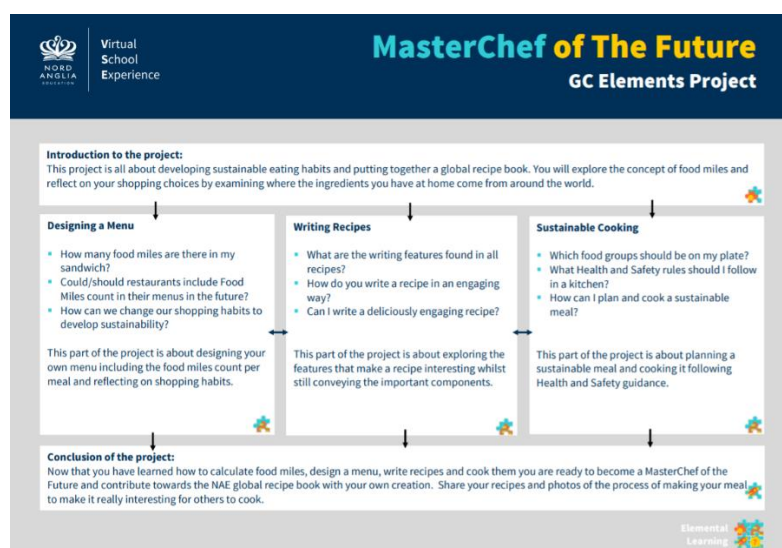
NORD ANGLIA EDUCATION

Virtual
School
Experience

MasterChef of The Future
GC Elements Project

Introduction to the project:
This project is all about developing sustainable eating habits and putting together a global recipe book. You will explore the concept of food miles and reflect on your shopping choices by examining where the ingredients you have at home come from around the world.

Designing a Menu

- How many food miles are there in my sandwich?
- Could/should restaurants include Food Miles count in their menus in the future?
- How can we change our shopping habits to develop sustainability?

This part of the project is about designing your own menu including the food miles count per meal and reflecting on shopping habits.

Writing Recipes

- What are the writing features found in all recipes?
- How do you write a recipe in an engaging way?
- Can I write a deliciously engaging recipe?

This part of the project is about exploring the features that make a recipe interesting whilst still conveying the important components.

Sustainable Cooking

- Which food groups should be on my plate?
- What Health and Safety rules should I follow in a kitchen?
- How can I plan and cook a sustainable meal?

This part of the project is about planning a sustainable meal and cooking it following Health and Safety guidance.

Conclusion of the project:
Now that you have learned how to calculate food miles, design a menu, write recipes and cook them you are ready to become a MasterChef of the Future and contribute towards the NAE global recipe book with your own creation. Share your recipes and photos of the process of making your meal to make it really interesting for others to cook.

Elemental
Learning